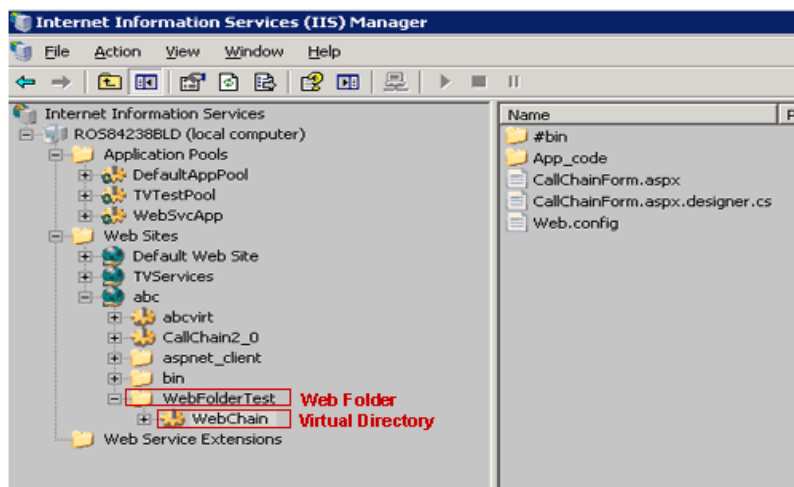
Internet Information Services (IIS) Manager

File Action View Window Help

Internet Information Services
ROS84238BLD (local computer)
Application Pools
DefaultAppPool
TVTestPool
WebSvcApp
Web Sites
Default Web Site
TVServices
abc
abcvirt
CallChain2_0
aspnet_client
bin
WebFolderTest
WebChain
Web Service Extensions

Web Folder
Virtual Directory

Name
#bin
App_code
CallChainForm.aspx
CallChainForm.aspx.designer.cs
Web.config